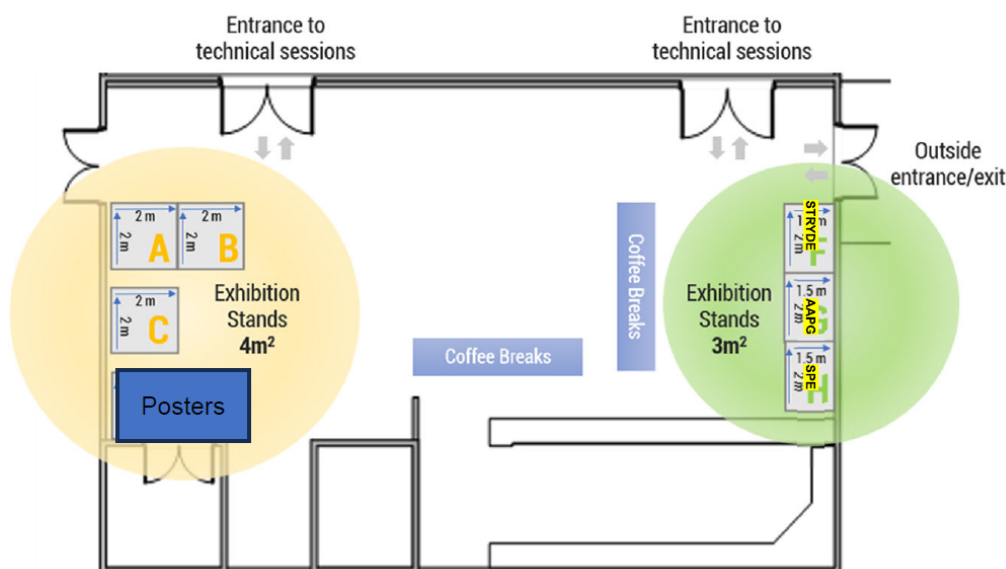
Entrance to technical sessions

Entrance to technical sessions

Outside entrance/exit

2 m
2 m
A

2 m
2 m
B

2 m
2 m
C

Exhibition Stands $4m^2$

Posters

Coffee Breaks

Coffee Breaks

Exhibition Stands $3m^2$

STRYDE
1.5 m
2 m
F

1.5 m
2 m
AAPG
G

1.5 m
2 m
SPE
H